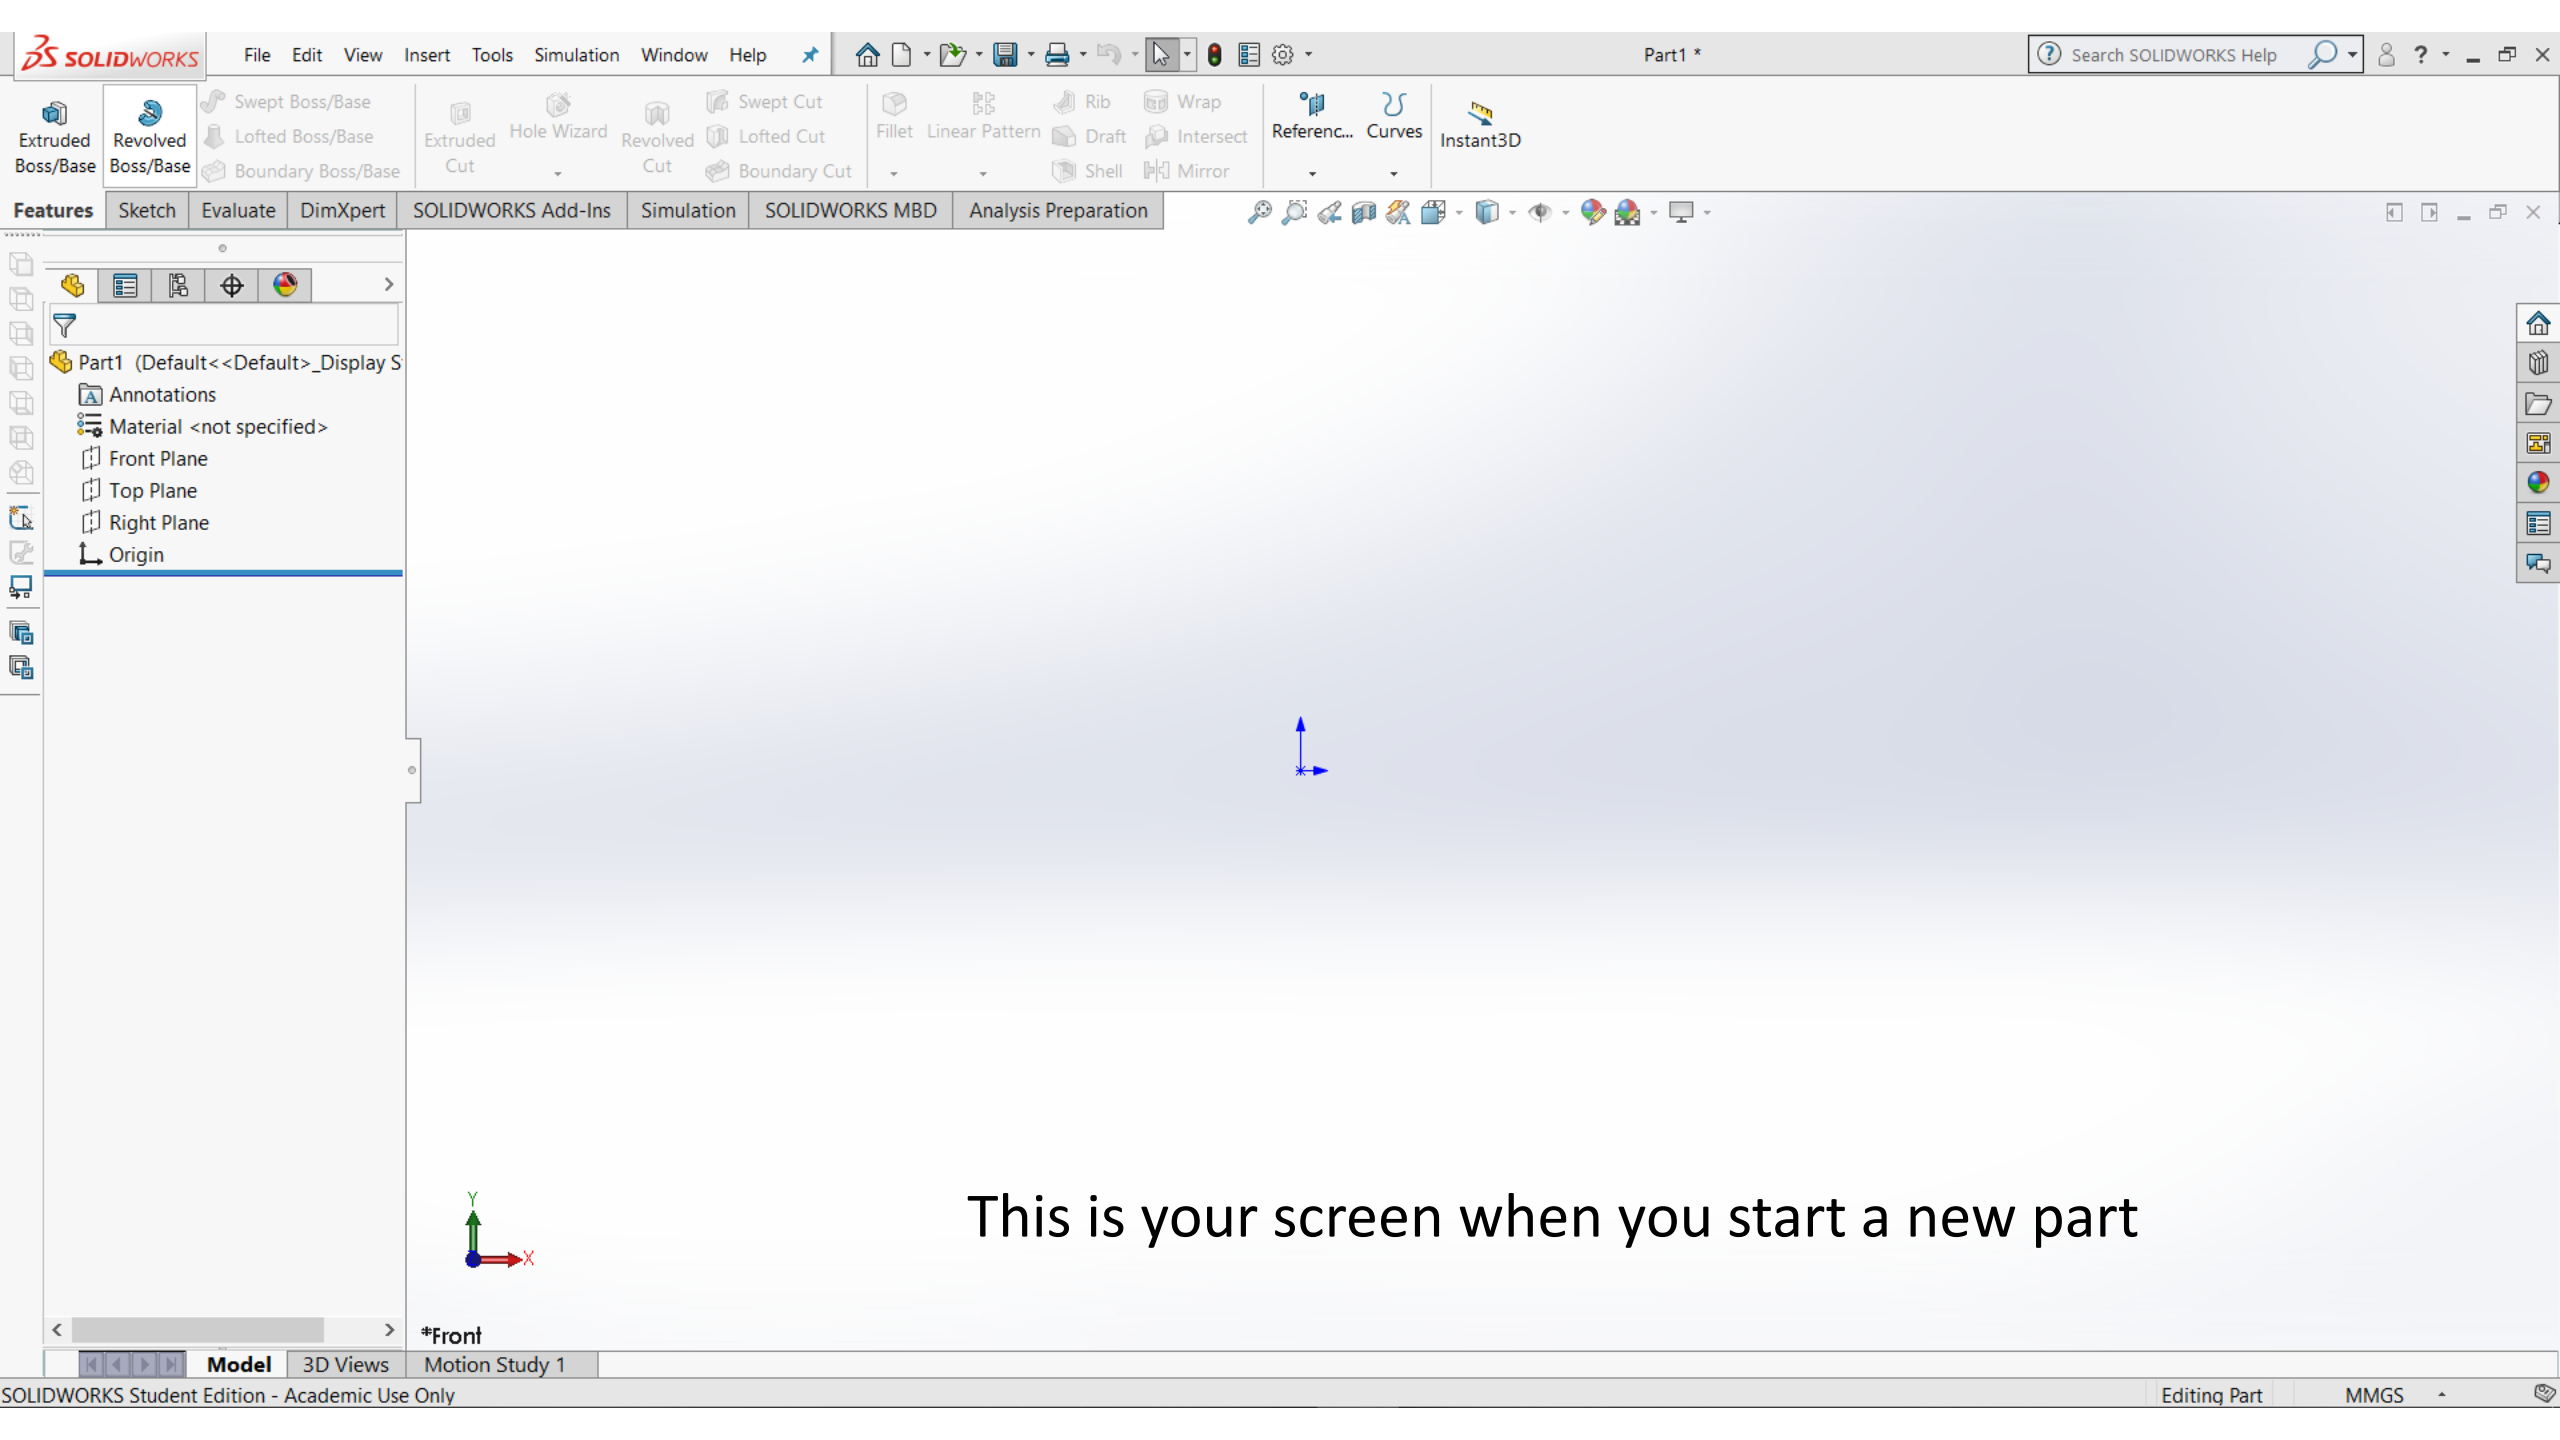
SOLIDWORKS File Edit View Insert Tools Simulation Window Help

Part1 *

Search SOLIDWORKS Help

Extruded Boss/Base
Revolved Boss/Base
Swept Boss/Base
Lofted Boss/Base
Boundary Boss/Base
Extruded Cut
Hole Wizard
Revolved Cut
Swept Cut
Lofted Cut
Boundary Cut
Fillet
Linear Pattern
Rib
Draft
Shell
Wrap
Intersect
Mirror
Referenc...
Curves
Instant3D

Features | Sketch | Evaluate | DimXpert | SOLIDWORKS Add-Ins | Simulation | SOLIDWORKS MBD | Analysis Preparation

Part1 (Default<<Default>_Display S
Annotations
Material <not specified>
Front Plane
Top Plane
Right Plane
Origin

Y
X

This is your screen when you start a new part

*Front

Model | 3D Views | Motion Study 1

SOLIDWORKS Student Edition - Academic Use Only
Editing Part
MMGS